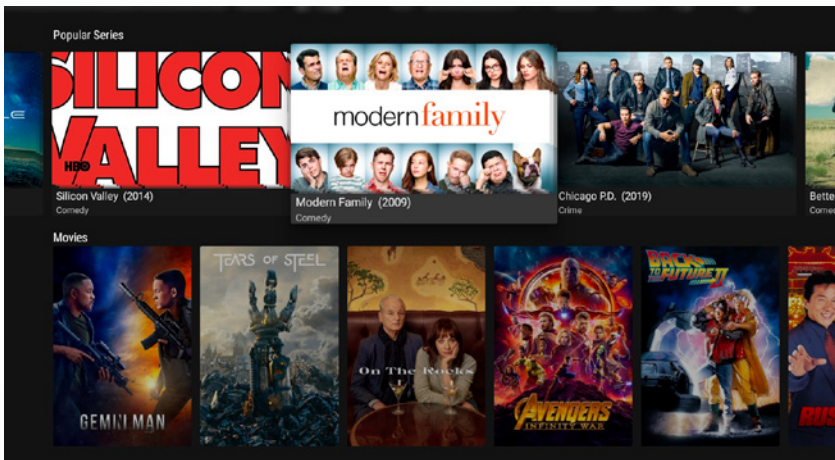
Popular Series

SILICON VALLEY
HBO
Silicon Valley (2014)
Comedy

modern family
Modern Family (2009)
Comedy

Chicago P.D. (2019)
Crime

Bette
Come

Movies

GEMINI MAN

TEARS OF STEEL

On The Rocks

AVENGERS
INFINITY WAR

BACK TO THE FUTURE II

RUS